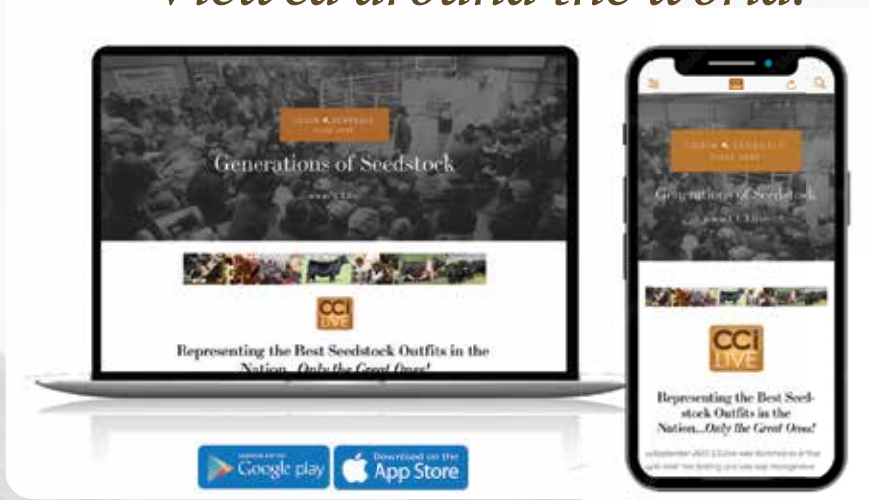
Viewed around the world.

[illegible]

Generations of Seedstock

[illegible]

CCI LIVE

Representing the Best Seedstock Outfits in the Nation...Only the Great Ones!

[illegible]

Generations of Seedstock

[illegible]

CCI LIVE

Representing the Best Seedstock Outfits in the Nation...Only the Great Ones!

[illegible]

GET IT ON Google play

Download on the App Store